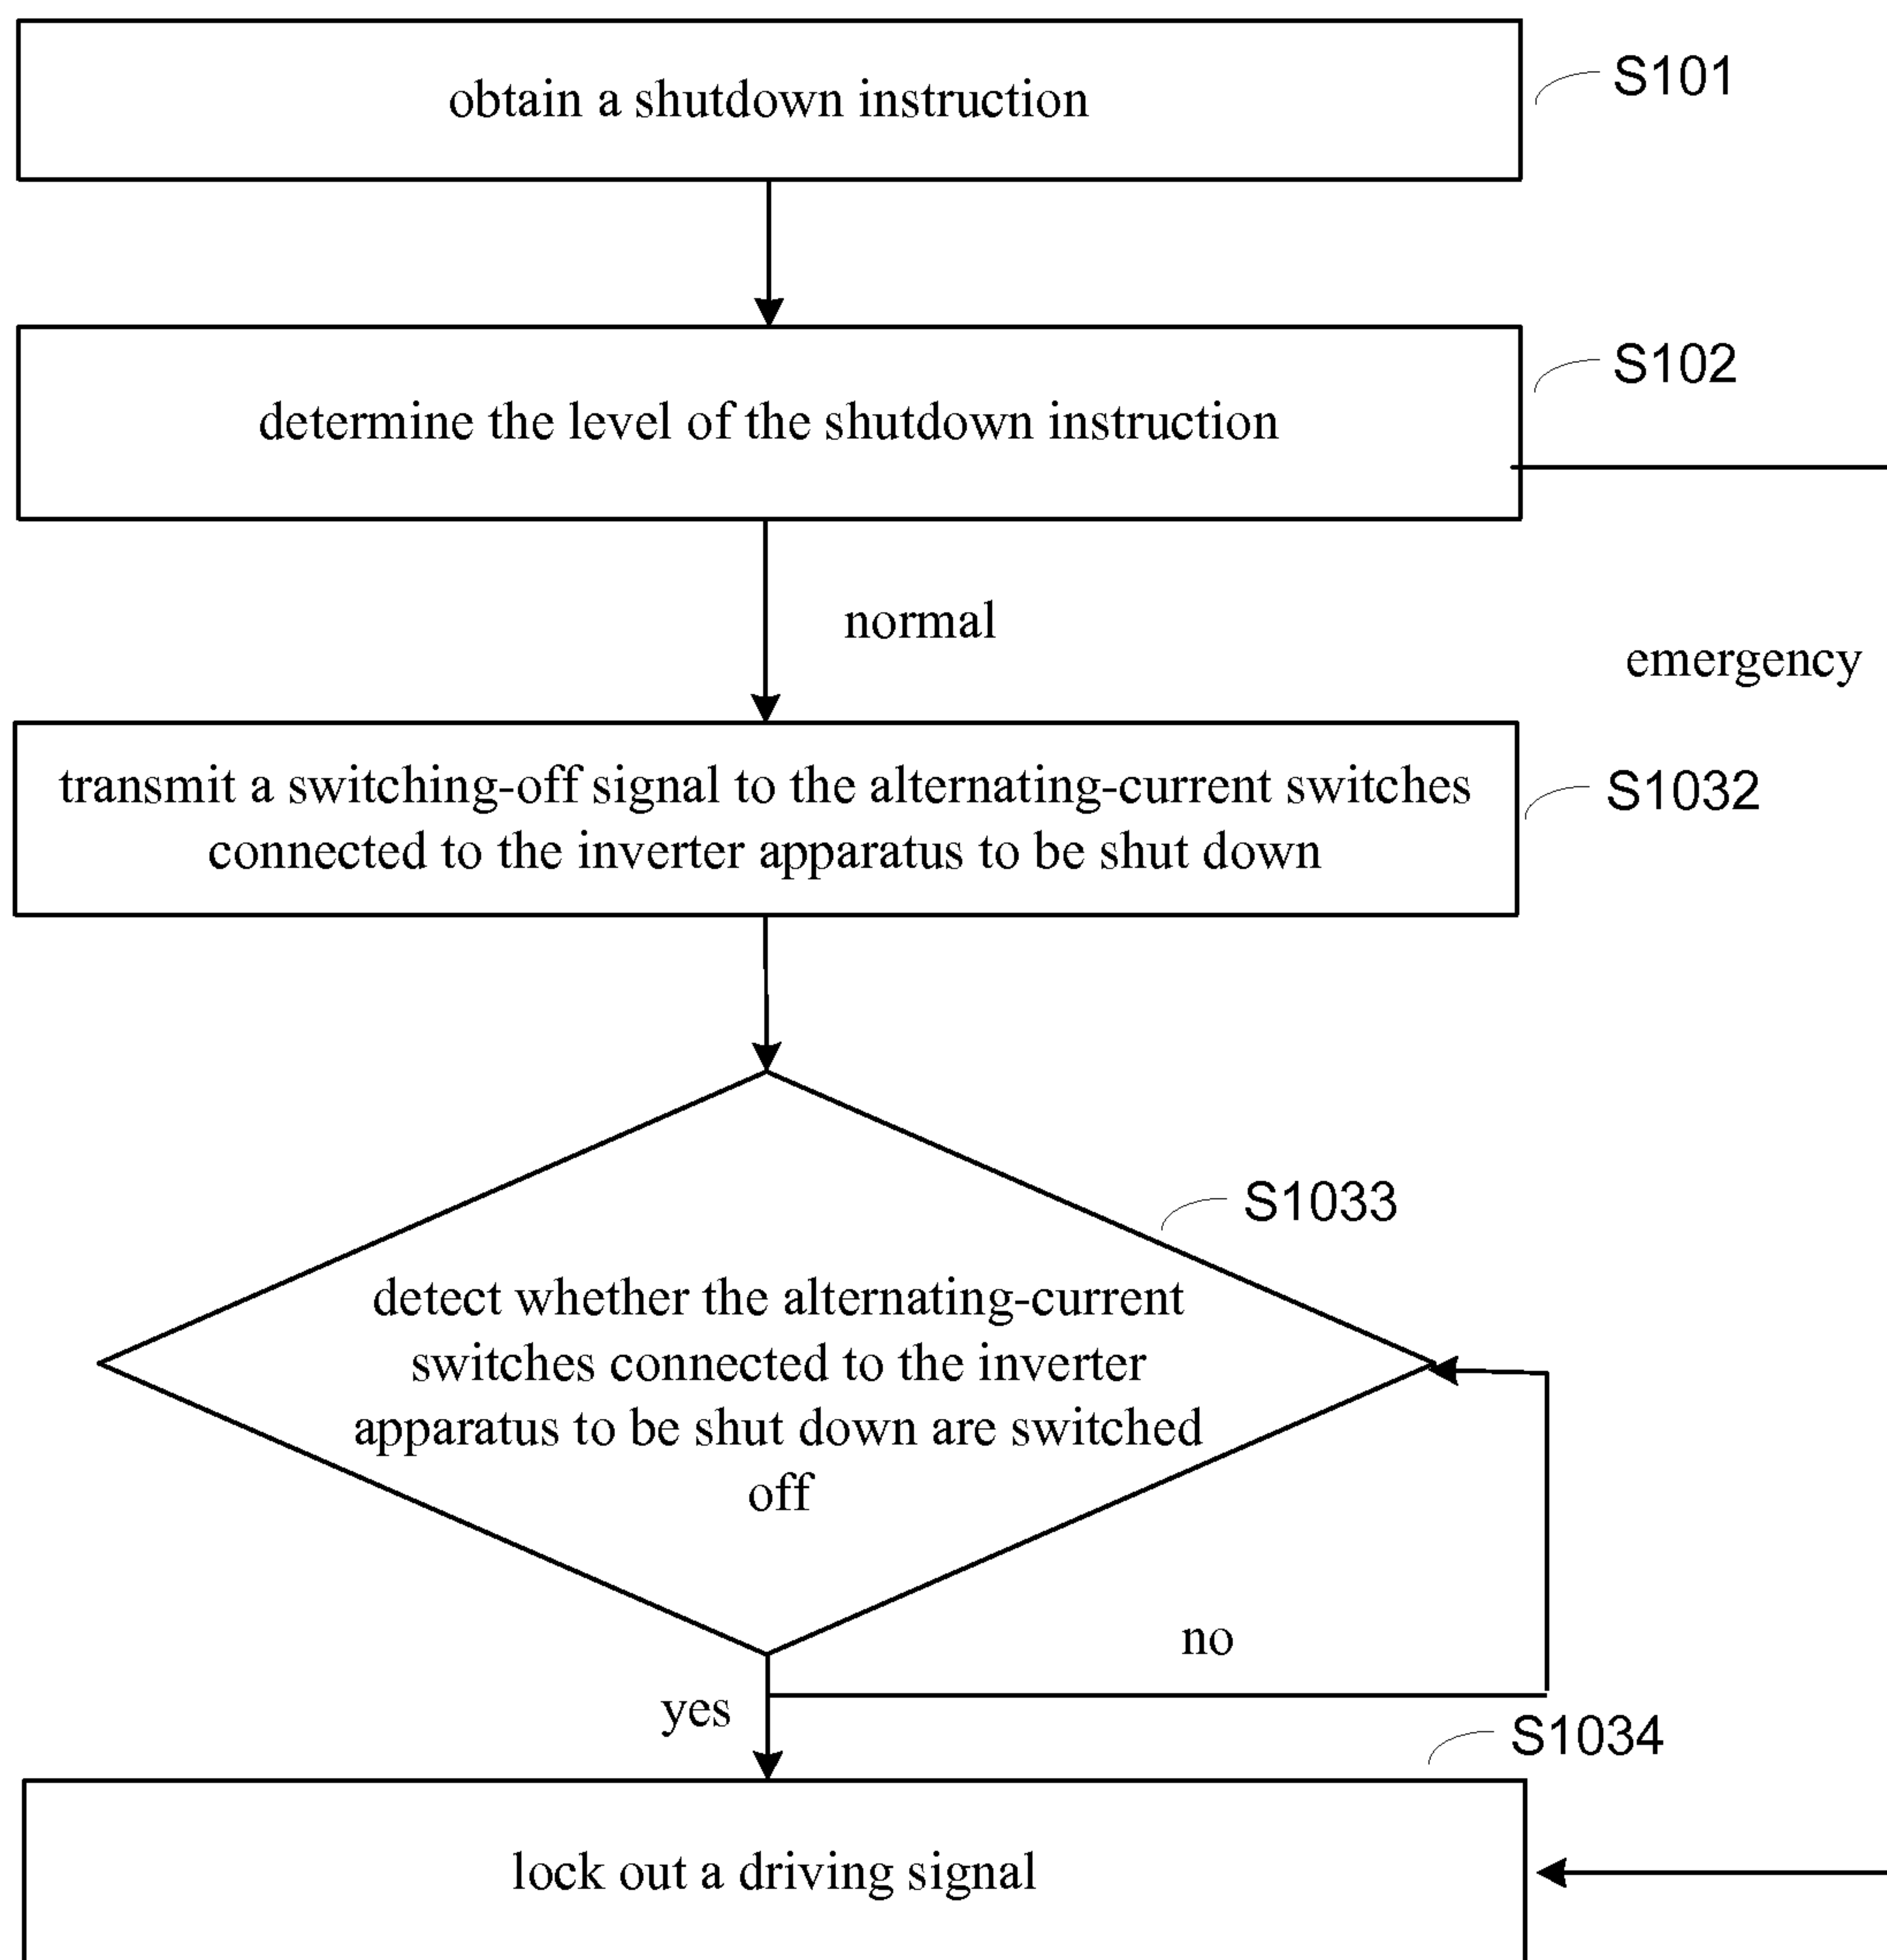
obtain a shutdown instruction

S101

determine the level of the shutdown instruction

S102

normal

emergency

transmit a switching-off signal to the alternating-current switches connected to the inverter apparatus to be shut down

S1032

S1033

detect whether the alternating-current switches connected to the inverter apparatus to be shut down are switched off

no

yes

S1034

lock out a driving signal